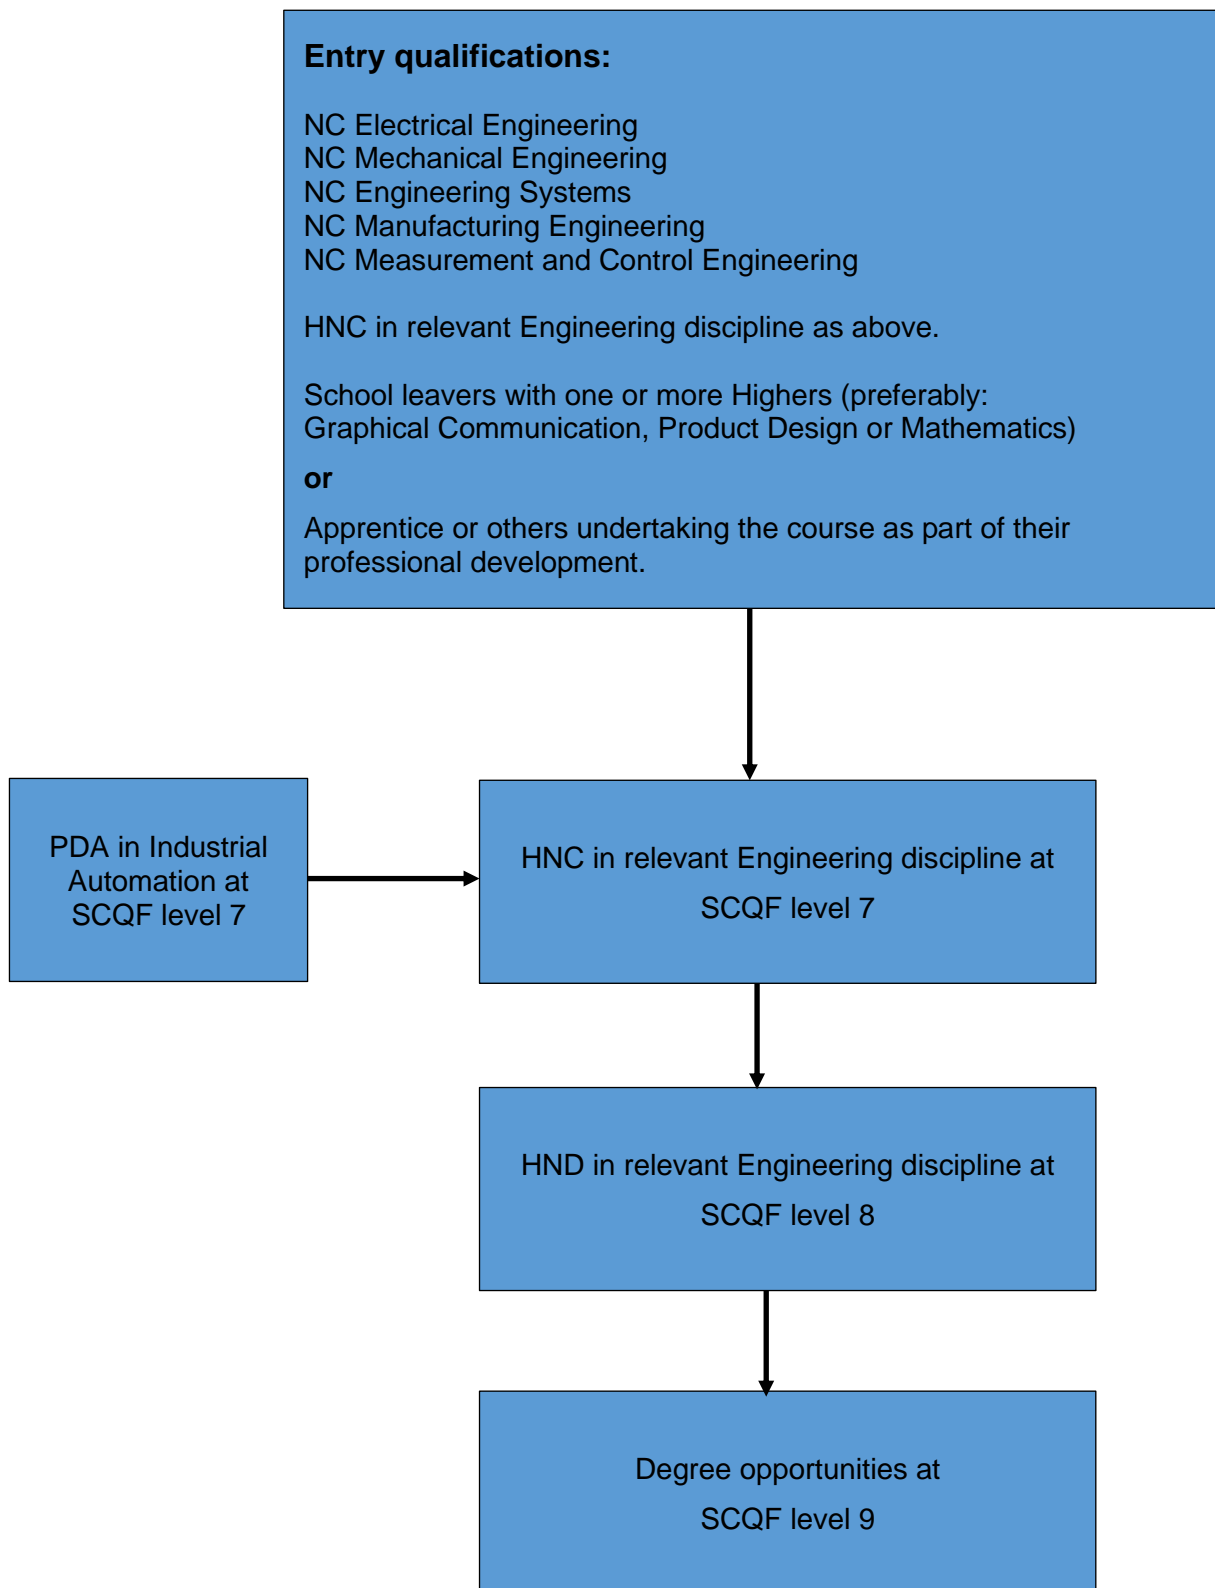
**Entry qualifications:**

NC Electrical Engineering
NC Mechanical Engineering
NC Engineering Systems
NC Manufacturing Engineering
NC Measurement and Control Engineering

HNC in relevant Engineering discipline as above.

School leavers with one or more Highers (preferably: Graphical Communication, Product Design or Mathematics)

**or**

Apprentice or others undertaking the course as part of their professional development.

PDA in Industrial Automation at SCQF level 7

HNC in relevant Engineering discipline at SCQF level 7

HND in relevant Engineering discipline at SCQF level 8

Degree opportunities at SCQF level 9